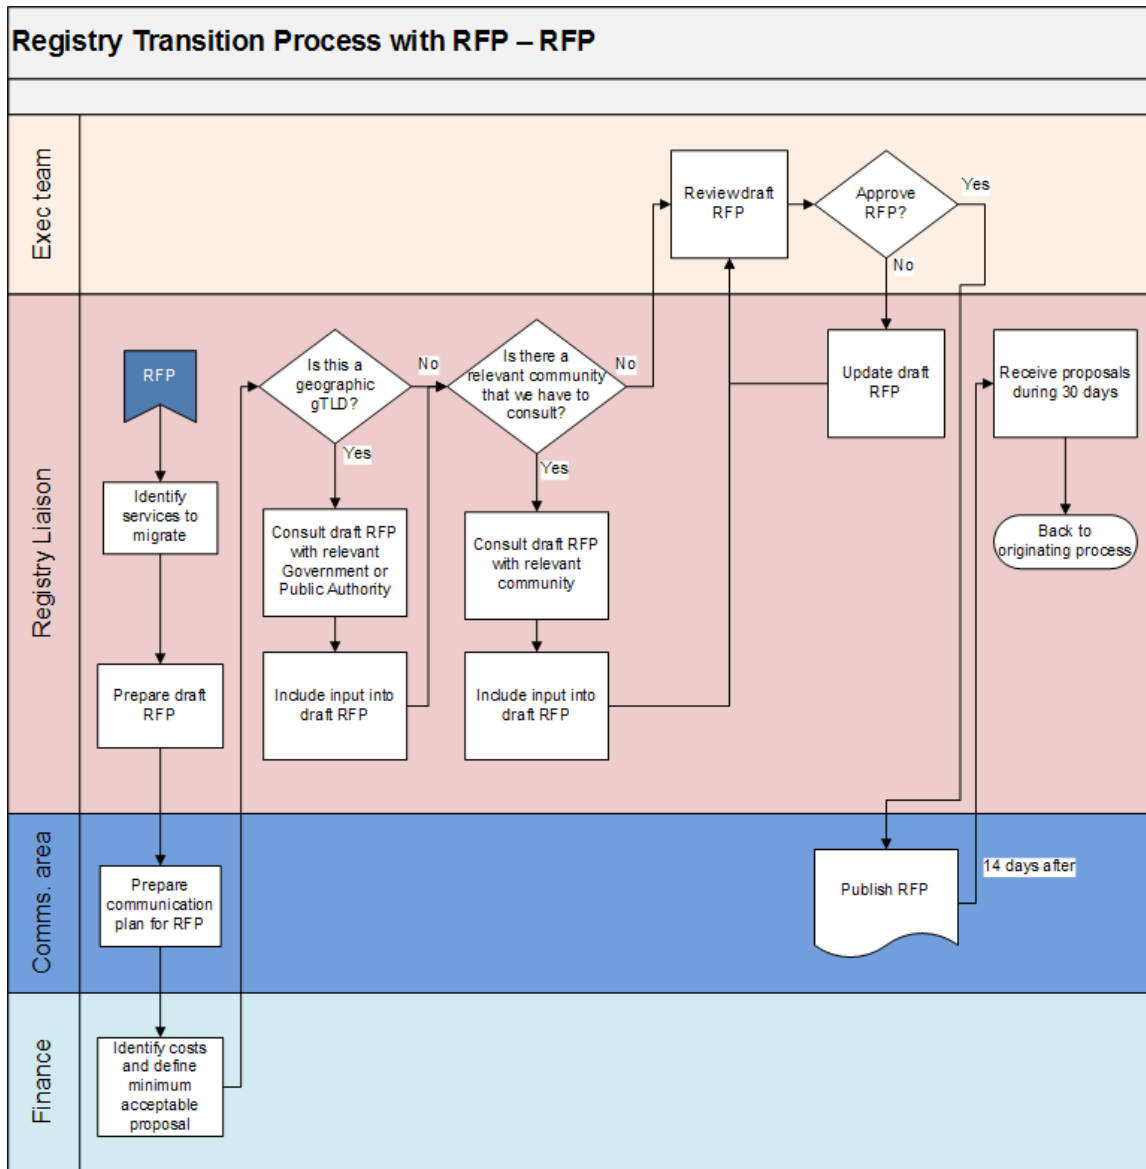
Registry Transition Process with RFP – RFP

Exec team

Registry Liaison

Comms. area

Finance

RFP

Identify services to migrate

Prepare draft RFP

Prepare communication plan for RFP

Identify costs and define minimum acceptable proposal

Is this a geographic gTLD?

No

Yes

Consult draft RFP with relevant Government or Public Authority

Include input into draft RFP

Is there a relevant community that we have to consult?

No

Yes

Consult draft RFP with relevant community

Include input into draft RFP

Reviewdraft RFP

Approve RFP?

Yes

No

Update draft RFP

Publish RFP

14 days after

Receive proposals during 30 days

Back to originating process